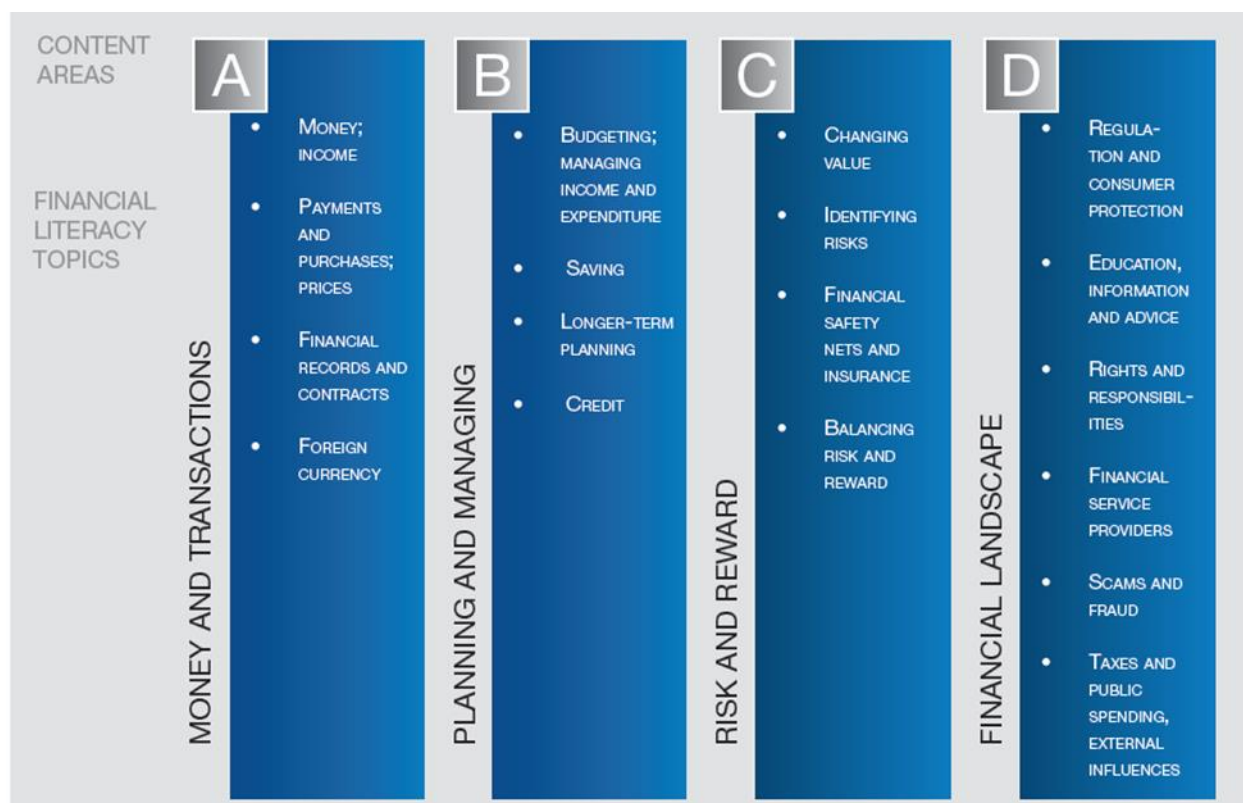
CONTENT AREAS

FINANCIAL LITERACY TOPICS

A

MONEY AND TRANSACTIONS

- Money; income
- Payments and purchases; prices
- Financial records and contracts
- Foreign currency

B

PLANNING AND MANAGING

- Budgeting; managing income and expenditure
- Saving
- Longer-term planning
- Credit

C

RISK AND REWARD

- Changing value
- Identifying risks
- Financial safety nets and insurance
- Balancing risk and reward

D

FINANCIAL LANDSCAPE

- Regulation and consumer protection
- Education, information and advice
- Rights and responsibilities
- Financial service providers
- Scams and fraud
- Taxes and public spending, external influences